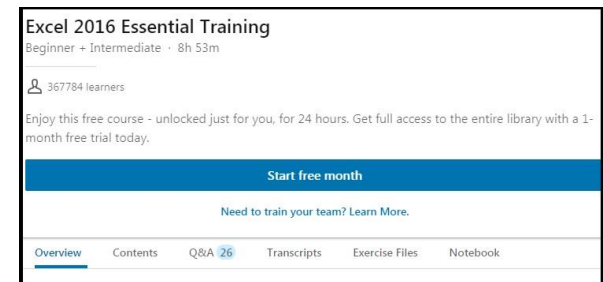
Excel 2016 Essential Training

Beginner + Intermediate · 8h 53m

367784 learners

Enjoy this free course - unlocked just for you, for 24 hours. Get full access to the entire library with a 1-month free trial today.

Start free month

Need to train your team? Learn More.

Overview Contents Q&A 26 Transcripts Exercise Files Notebook